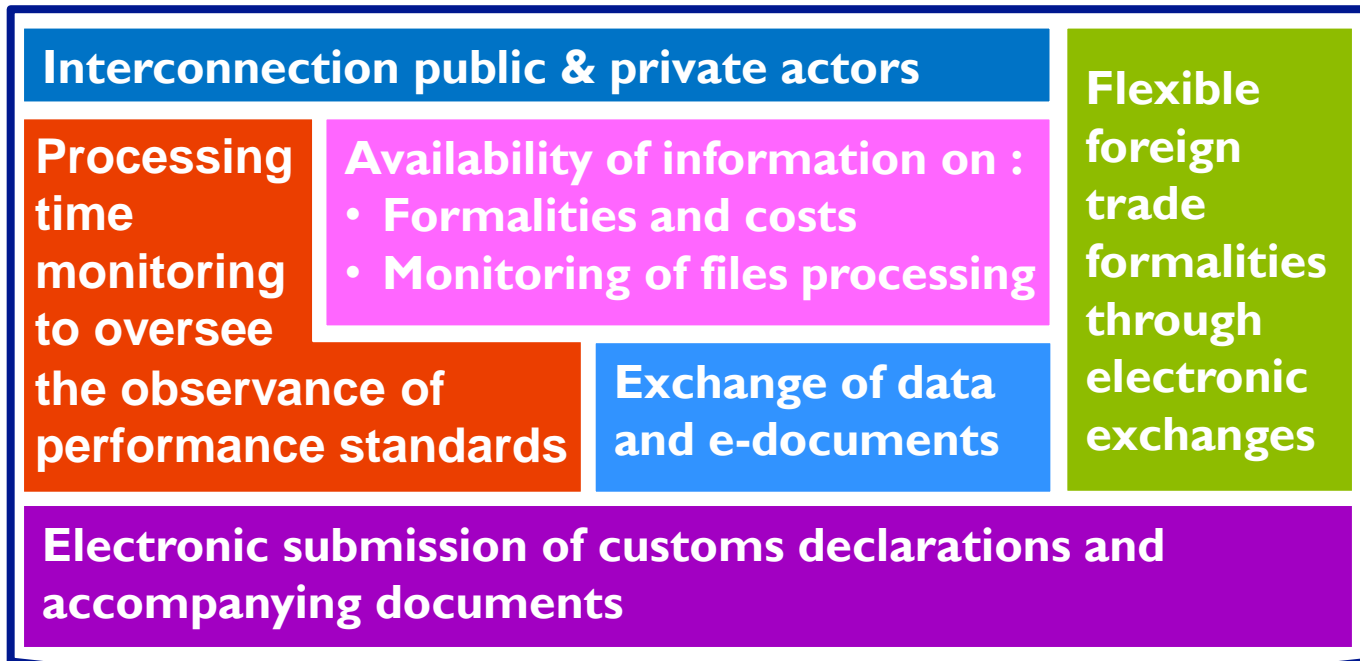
Interconnection public & private actors

Processing time monitoring to oversee the observance of performance standards

Availability of information on :
• Formalities and costs
• Monitoring of files processing

Exchange of data and e-documents

Flexible foreign trade formalities through electronic exchanges

Electronic submission of customs declarations and accompanying documents